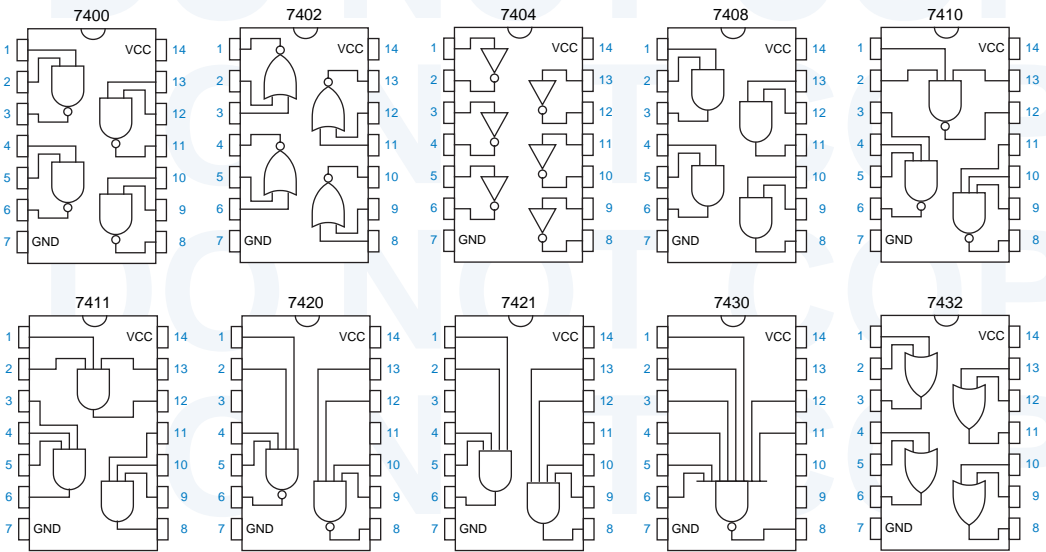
7400
1 2 3 4 5 6 7
GND
VCC
14 13 12 11 10 9 8

7402
1 2 3 4 5 6 7
GND
VCC
14 13 12 11 10 9 8

7404
1 2 3 4 5 6 7
GND
VCC
14 13 12 11 10 9 8

7408
1 2 3 4 5 6 7
GND
VCC
14 13 12 11 10 9 8

7410
1 2 3 4 5 6 7
GND
VCC
14 13 12 11 10 9 8

7411
1 2 3 4 5 6 7
GND
VCC
14 13 12 11 10 9 8

7420
1 2 3 4 5 6 7
GND
VCC
14 13 12 11 10 9 8

7421
1 2 3 4 5 6 7
GND
VCC
14 13 12 11 10 9 8

7430
1 2 3 4 5 6 7
GND
VCC
14 13 12 11 10 9 8

7432
1 2 3 4 5 6 7
GND
VCC
14 13 12 11 10 9 8

DO NOT COPY